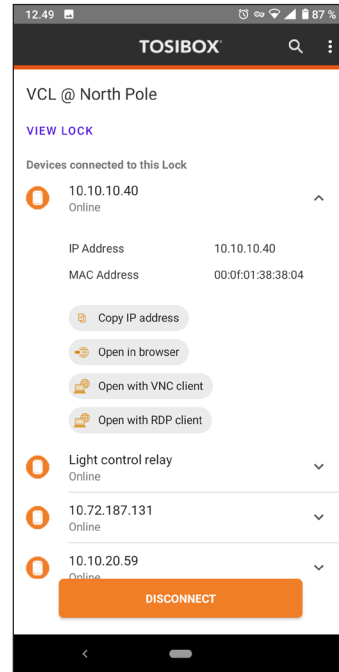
12.49

87 %

TOSIBOX

VCL @ North Pole

VIEW LOCK

Devices connected to this Lock

10.10.10.40
Online

| IP Address | 10.10.10.40 |
|---|---|
| MAC Address | 00:0f:01:38:38:04 |

Copy IP address

Open in browser

Open with VNC client

Open with RDP client

Light control relay
Online

10.72.187.131
Online

10.10.20.59
Online

DISCONNECT